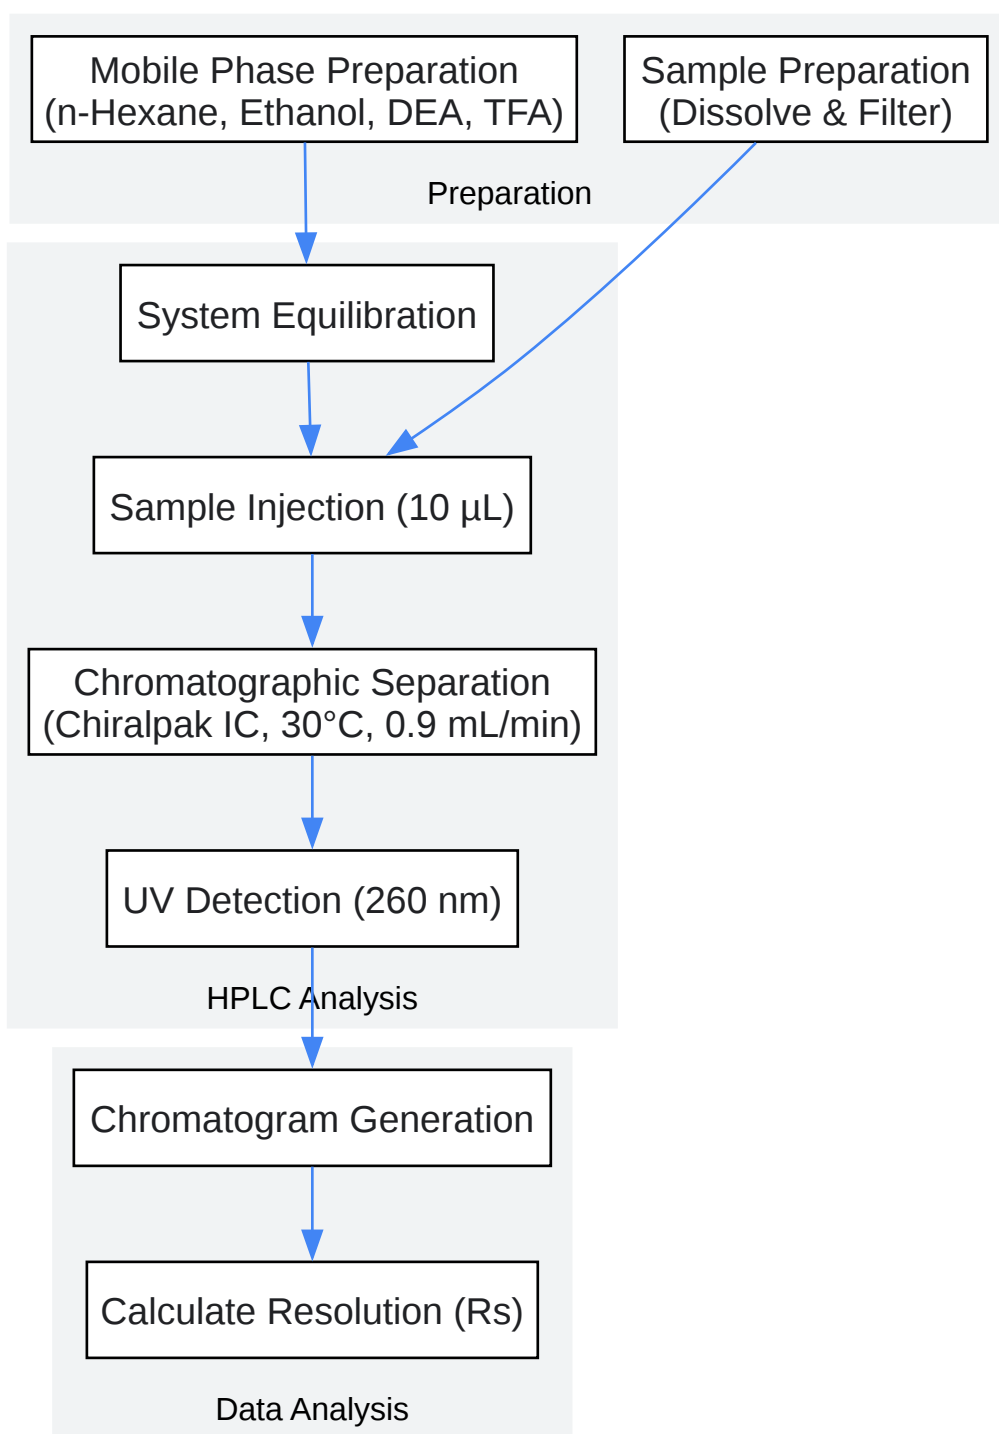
Mobile Phase Preparation
(n-Hexane, Ethanol, DEA, TFA)

Sample Preparation
(Dissolve & Filter)

Preparation

System Equilibration

Sample Injection (10 µL)

Chromatographic Separation
(Chiralpak IC, 30°C, 0.9 mL/min)

UV Detection (260 nm)

HPLC Analysis

Chromatogram Generation

Calculate Resolution (Rs)

Data Analysis